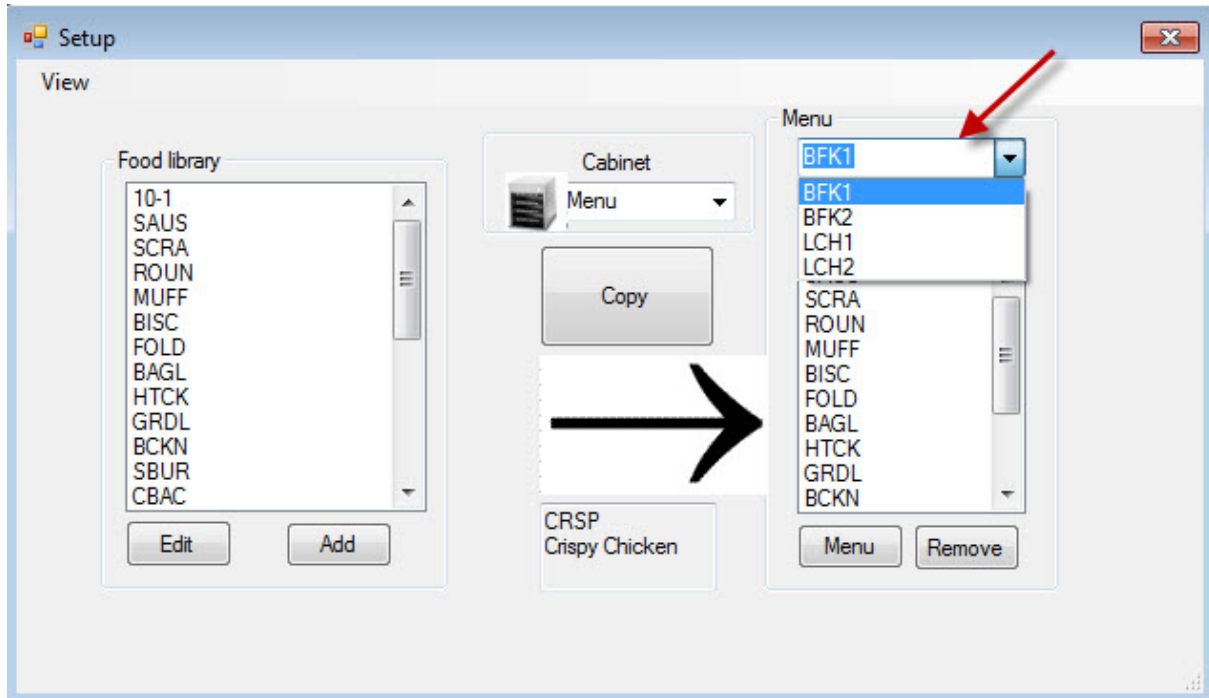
Setup

View

Food library

10-1
SAUS
SCRA
ROUN
MUFF
BISC
FOLD
BAGL
HTCK
GRDL
BCKN
SBUR
CBAC

Edit

Add

Cabinet

Menu

Copy

CRSP
Crispy Chicken

Menu

BFK1

BFK1
BFK2
LCH1
LCH2

SCRA
ROUN
MUFF
BISC
FOLD
BAGL
HTCK
GRDL
BCKN

Menu

Remove